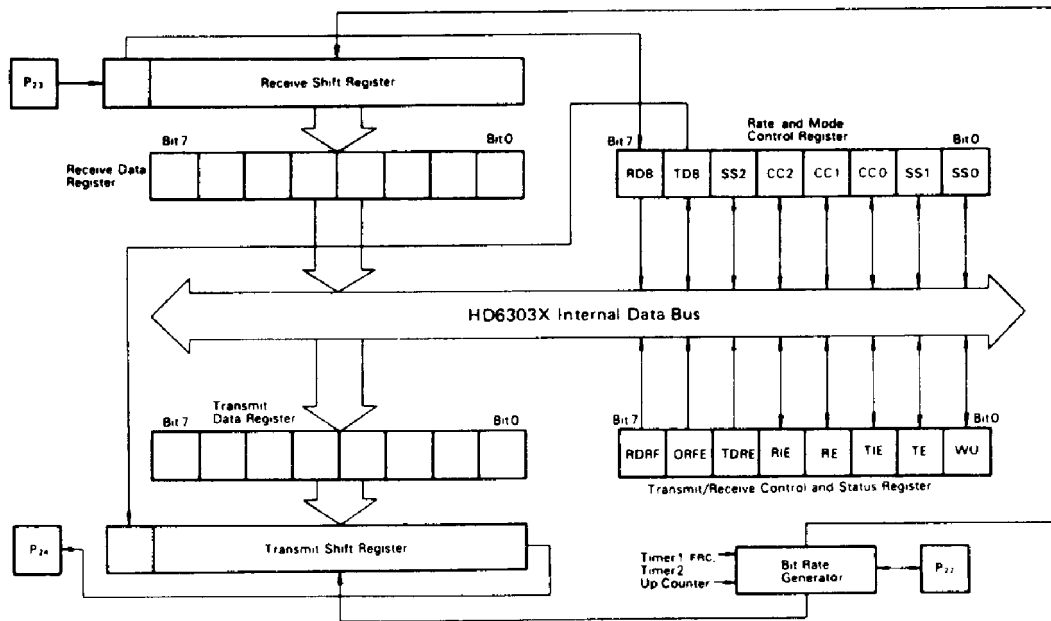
$P_{23}$

Receive Shift Register

Bit 7

Bit 0

Receive Data Register

Rate and Mode Control Register

Bit 7

Bit 0

RD8

TD8

SS2

CC2

CC1

CC0

SS1

SS0

HD6303X Internal Data Bus

Transmit Data Register

Bit 7

Bit 0

Bit 7

Bit 0

RDRF

ORFE

TDRE

RIE

RE

TIE

TE

WU

Transmit/Receive Control and Status Register

$P_{24}$

Transmit Shift Register

Timer 1 FRC, Timer 2 Up Counter

Bit Rate Generator

$P_{22}$